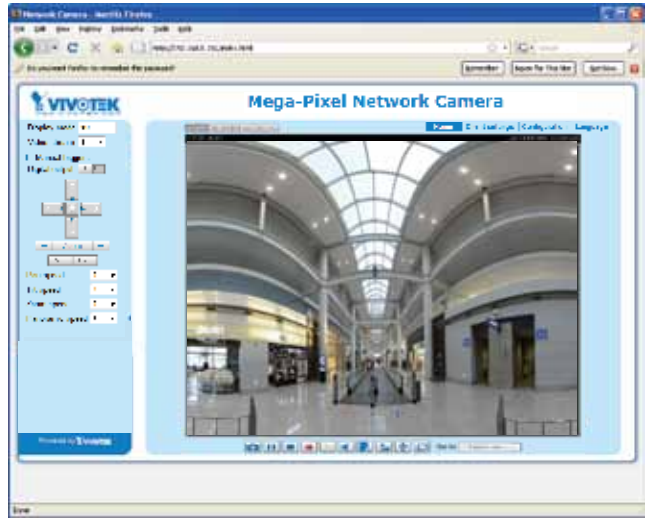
Network Camera - Mozilla Firefox

File Edit View History Bookmarks Tools Help

Do you want Firefox to remember this password?

Remember

Never for This Site

Not Now

VIVOTEK

Mega-Pixel Network Camera

Home

Client Settings

Configuration

Language

Display mode

Video stream

Manual trigger

Digital output

Pan speed

Tilt speed

Zoom speed

Auto pan/patrol speed

Powered by VIVOTEK

Done